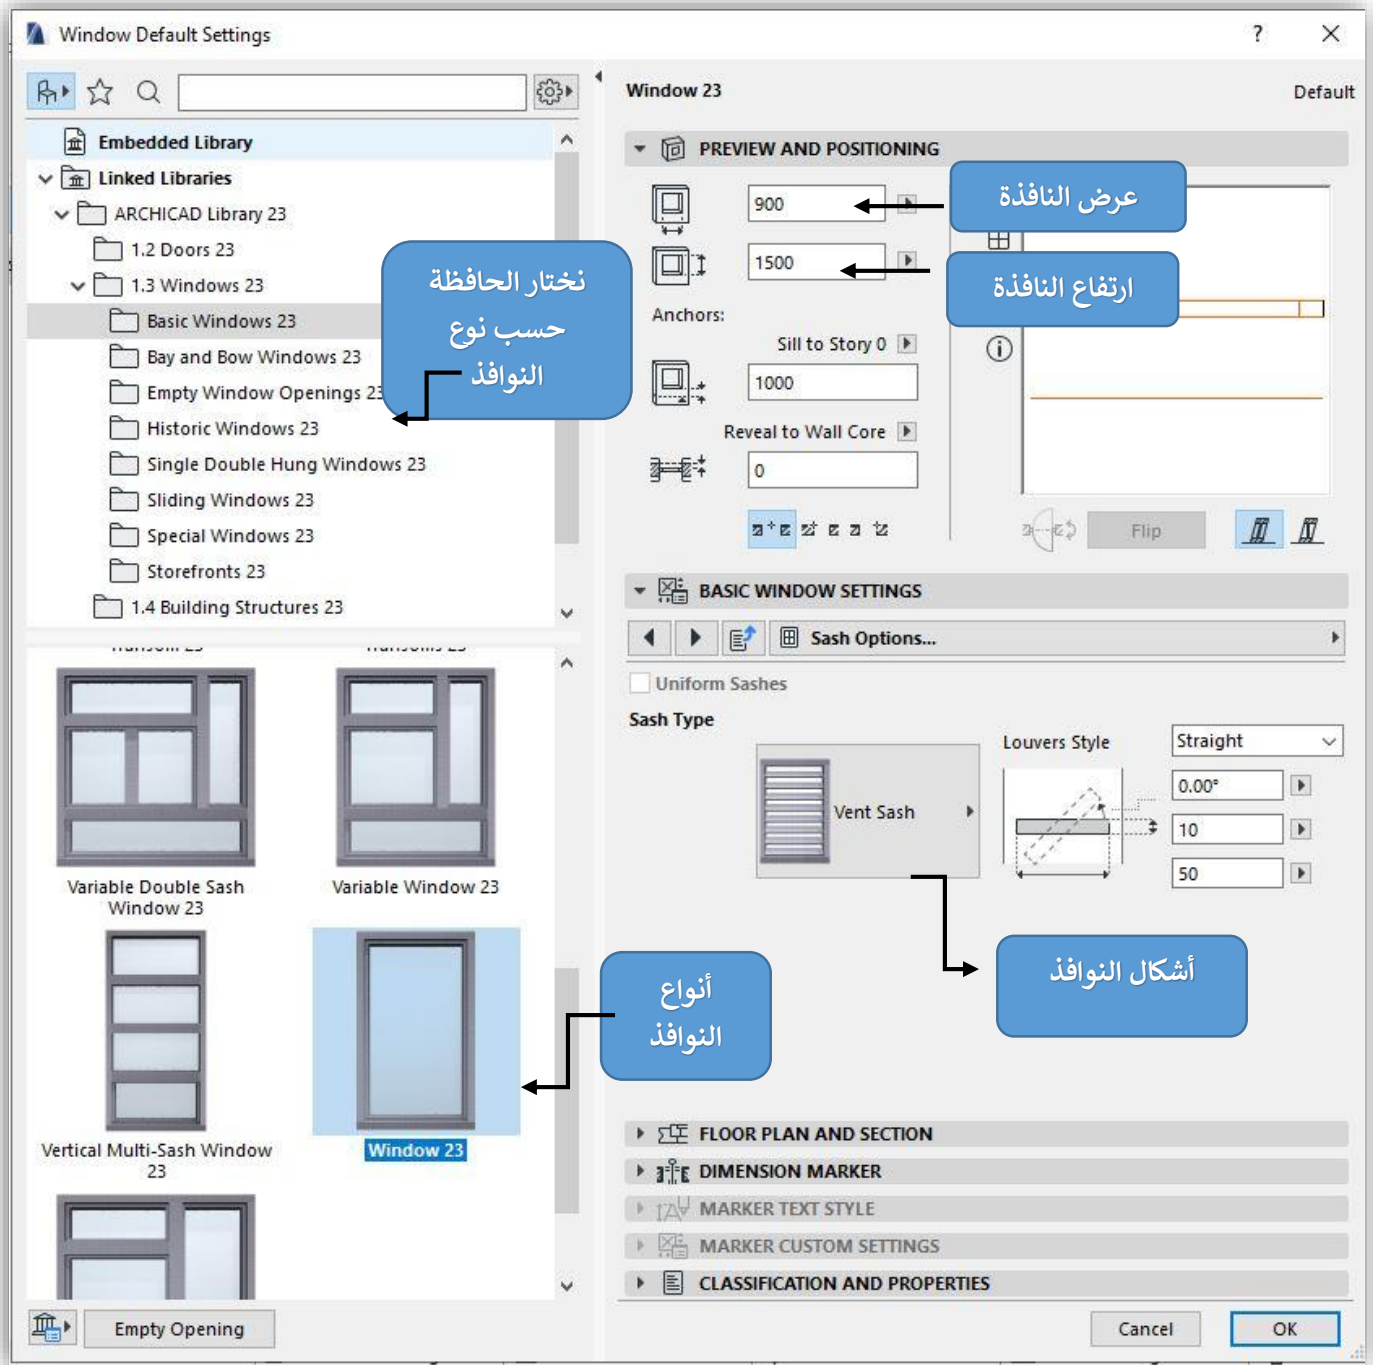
Window Default Settings

?

Embedded Library
Linked Libraries
ARCHICAD Library 23
1.2 Doors 23
1.3 Windows 23
Basic Windows 23
Bay and Bow Windows 23
Empty Window Openings 23
Historic Windows 23
Single Double Hung Windows 23
Sliding Windows 23
Special Windows 23
Storefronts 23
1.4 Building Structures 23

نختار الحافظة حسب نوع النوافذ

Variable Double Sash Window 23
Variable Window 23
Vertical Multi-Sash Window 23
Window 23

أنواع النوافذ

Empty Opening

Window 23
Default

PREVIEW AND POSITIONING
900
عرض النافذة
1500
ارتفاع النافذة
Anchors:
Sill to Story 0
1000
Reveal to Wall Core
0
Flip

BASIC WINDOW SETTINGS
Sash Options...
Uniform Sashes
Sash Type
Louvers Style
Straight
Vent Sash
0.00°
10
50

أشكال النوافذ

FLOOR PLAN AND SECTION
DIMENSION MARKER
MARKER TEXT STYLE
MARKER CUSTOM SETTINGS
CLASSIFICATION AND PROPERTIES

Cancel
OK